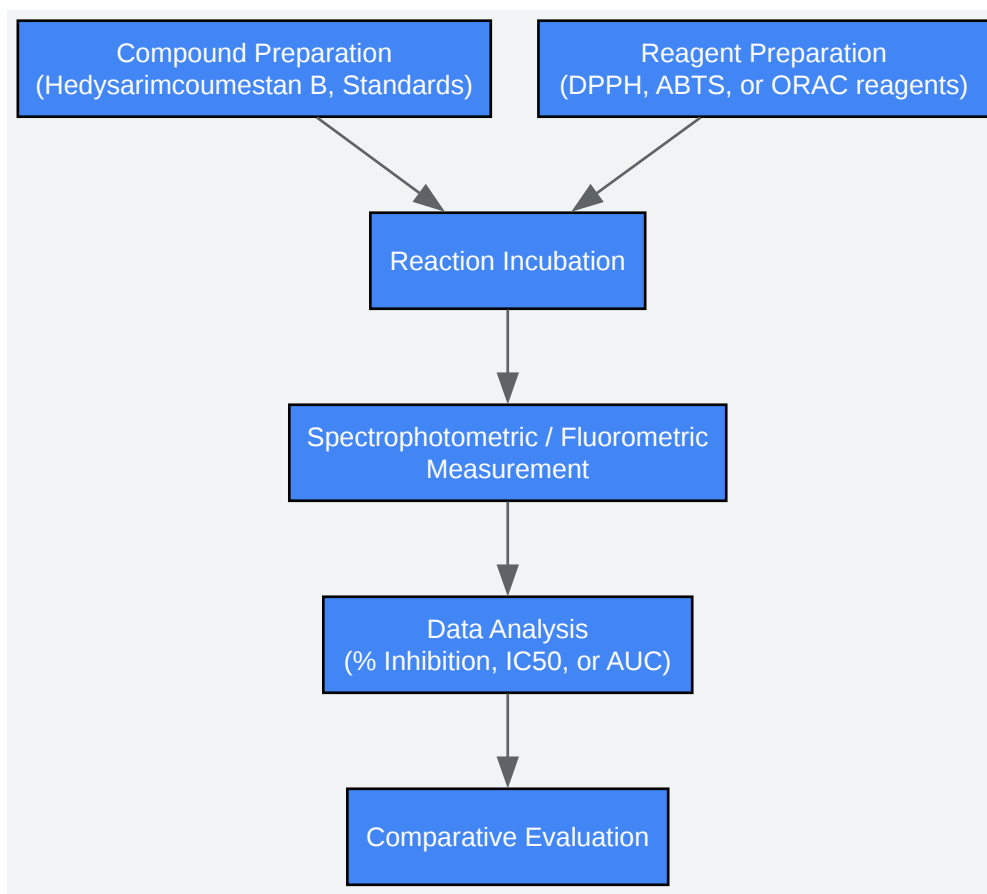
Compound Preparation
(Hedysarimcoumestan B, Standards)

Reagent Preparation
(DPPH, ABTS, or ORAC reagents)

Reaction Incubation

Spectrophotometric / Fluorometric
Measurement

Data Analysis
(% Inhibition, IC50, or AUC)

Comparative Evaluation